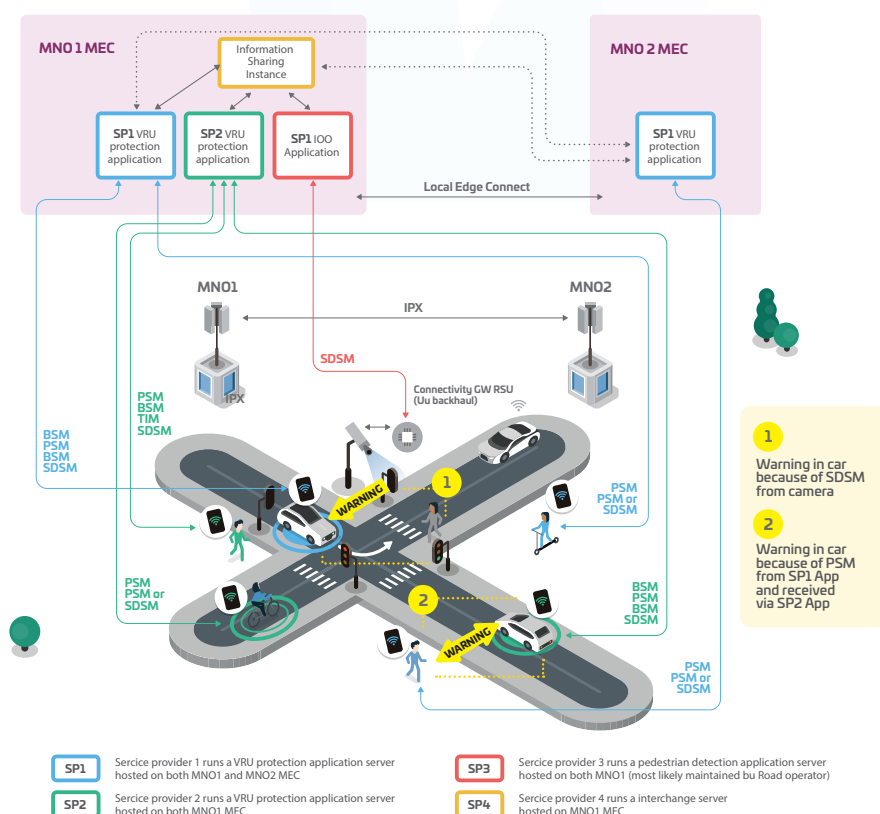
MNO 1 MEC

Information Sharing Instance

MNO 2 MEC

SP1 VRU protection application

SP2 VRU protection application

SP1 IOO Application

SP1 VRU protection application

Local Edge Connect

MNO1

MNO2

IPX

IPX

SDSM

Connectivity GW RSU (Uu backhaul)

PSM
BSM
TIM
SDSM

BSM
PSM
BSM
SDSM

WARNING

1

PSM
PSM or
SDSM

PSM
PSM or
SDSM

2

BSM
PSM
BSM
SDSM

WARNING

PSM
PSM or
SDSM

1
Warning in car because of SDSM from camera

2
Warning in car because of PSM from SP1 App and received via SP2 App

SP1 Sercice provider 1 runs a VRU protection application server hosted on both MNO1 and MNO2 MEC

SP3 Sercice provider 3 runs a pedestrian detection application server hosted on both MNO1 (most likely maintained bu Road operator)

SP2 Sercice provider 2 runs a VRU protection application server hosted on both MNO1 MEC

SP4 Sercice provider 4 runs a interchange server hosted on MNO1 MEC